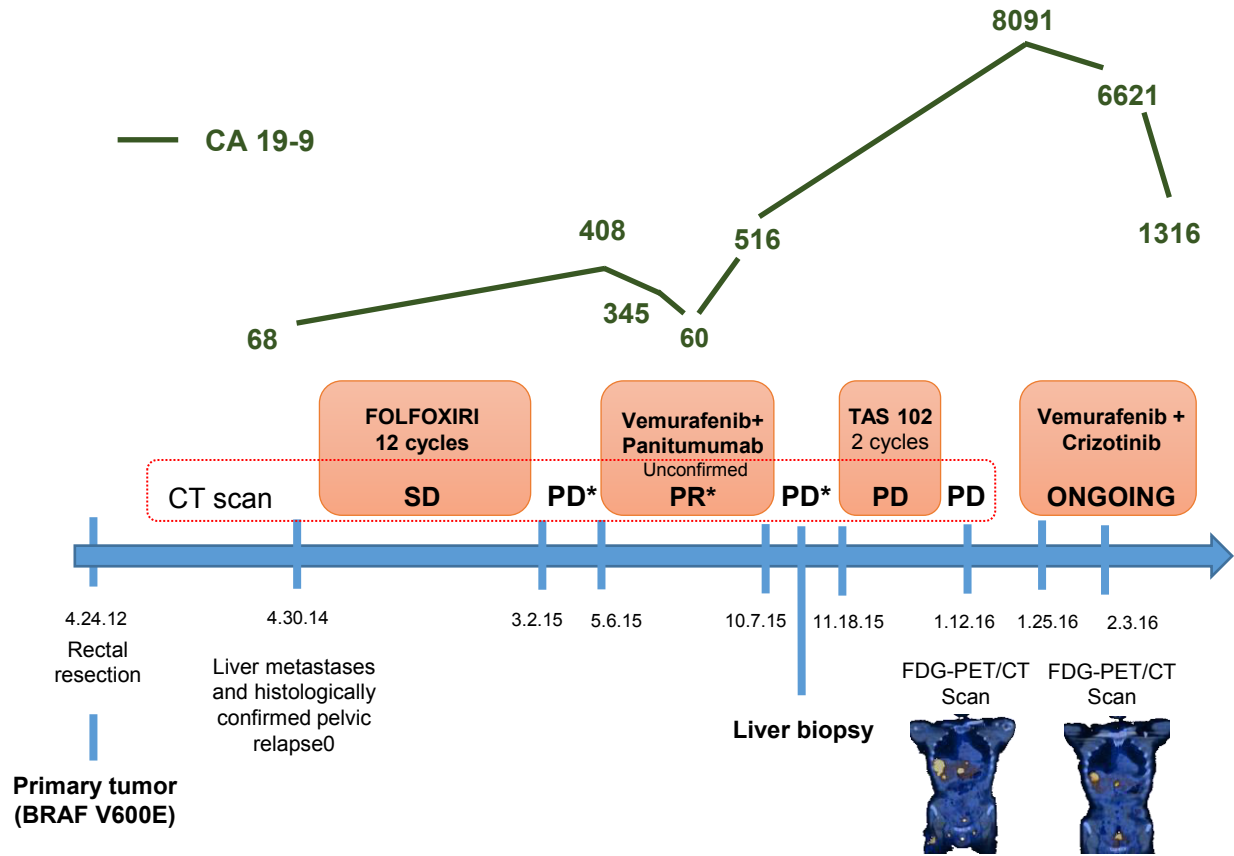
8091

6621

CA 19-9

1316

408

516

345

68

60

FOLFOXIRI 12 cycles

Vemurafenib+ Panitumumab

TAS 102 2 cycles

Vemurafenib + Crizotinib

Unconfirmed

CT scan

SD

PD*

PR*

PD*

PD

PD

ONGOING

4.24.12

Rectal resection

4.30.14

Liver metastases and histologically confirmed pelvic relapse0

3.2.15

5.6.15

10.7.15

11.18.15

1.12.16

1.25.16

2.3.16

FDG-PET/CT Scan

FDG-PET/CT Scan

Liver biopsy

Primary tumor (BRAF V600E)